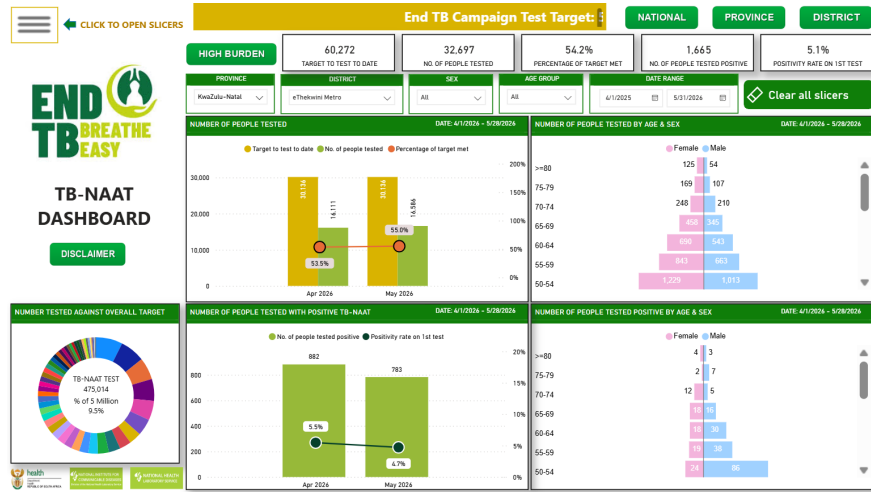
CLICK TO OPEN SLICERS

End TB Campaign Test Target:

NATIONAL
PROVINCE
DISTRICT

HIGH BURDEN

| 60,272 | 32,697 | 54.2% | 1,665 | 5.1% |
|---|---|---|---|---|
| TARGET TO TEST TO DATE | NO. OF PEOPLE TESTED | PERCENTAGE OF TARGET MET | NO. OF PEOPLE TESTED POSITIVE | POSITIVITY RATE ON 1ST TEST |

END TB BREATHE EASY

TB-NAAT DASHBOARD

DISCLAIMER

PROVINCE
KwaZulu-Natal

DISTRICT
eThekwini Metro

SEX
All

AGE GROUP
All

DATE RANGE
6/1/2025
5/31/2026

Clear all slicers

NUMBER OF PEOPLE TESTED
DATE: 4/1/2026 - 5/28/2026

Target to test to date
No. of people tested
Percentage of target met

30,000
20,000
10,000
0

30,136
16,111
53.5%
30,136
16,586
55.0%

200%
150%
100%
50%
0%

Apr 2026
May 2026

NUMBER OF PEOPLE TESTED BY AGE & SEX
DATE: 6/1/2025 - 5/28/2026

Female
Male

| Age | Female | Male |
|---|---|---|
| >=80 | 125 | 54 |
| 75-79 | 169 | 107 |
| 70-74 | 248 | 210 |
| 65-69 | 458 | 345 |
| 60-64 | 690 | 543 |
| 55-59 | 843 | 663 |
| 50-54 | 1,229 | 1,013 |

NUMBER TESTED AGAINST OVERALL TARGET

TB-NAAT TEST
475,014
% of 5 Million
9.5%

NUMBER OF PEOPLE TESTED WITH POSITIVE TB-NAAT
DATE: 4/1/2026 - 5/28/2026

No. of people tested positive
Positivity rate on 1st test

800
600
400
200
0

882
783
5.5%
4.7%

20%
15%
10%
5%
0%

Apr 2026
May 2026

NUMBER OF PEOPLE TESTED POSITIVE BY AGE & SEX
DATE: 4/1/2026 - 5/28/2026

Female
Male

| Age | Female | Male |
|---|---|---|
| >=80 | 4 | 3 |
| 75-79 | 2 | 7 |
| 70-74 | 12 | 5 |
| 65-69 | 18 | 16 |
| 60-64 | 18 | 30 |
| 55-59 | 19 | 38 |
| 50-54 | 24 | 86 |

health
REPUBLIC OF SOUTH AFRICA
NATIONAL INSTITUTE FOR COMMUNICABLE DISEASES
NATIONAL HEALTH LABORATORY SERVICE